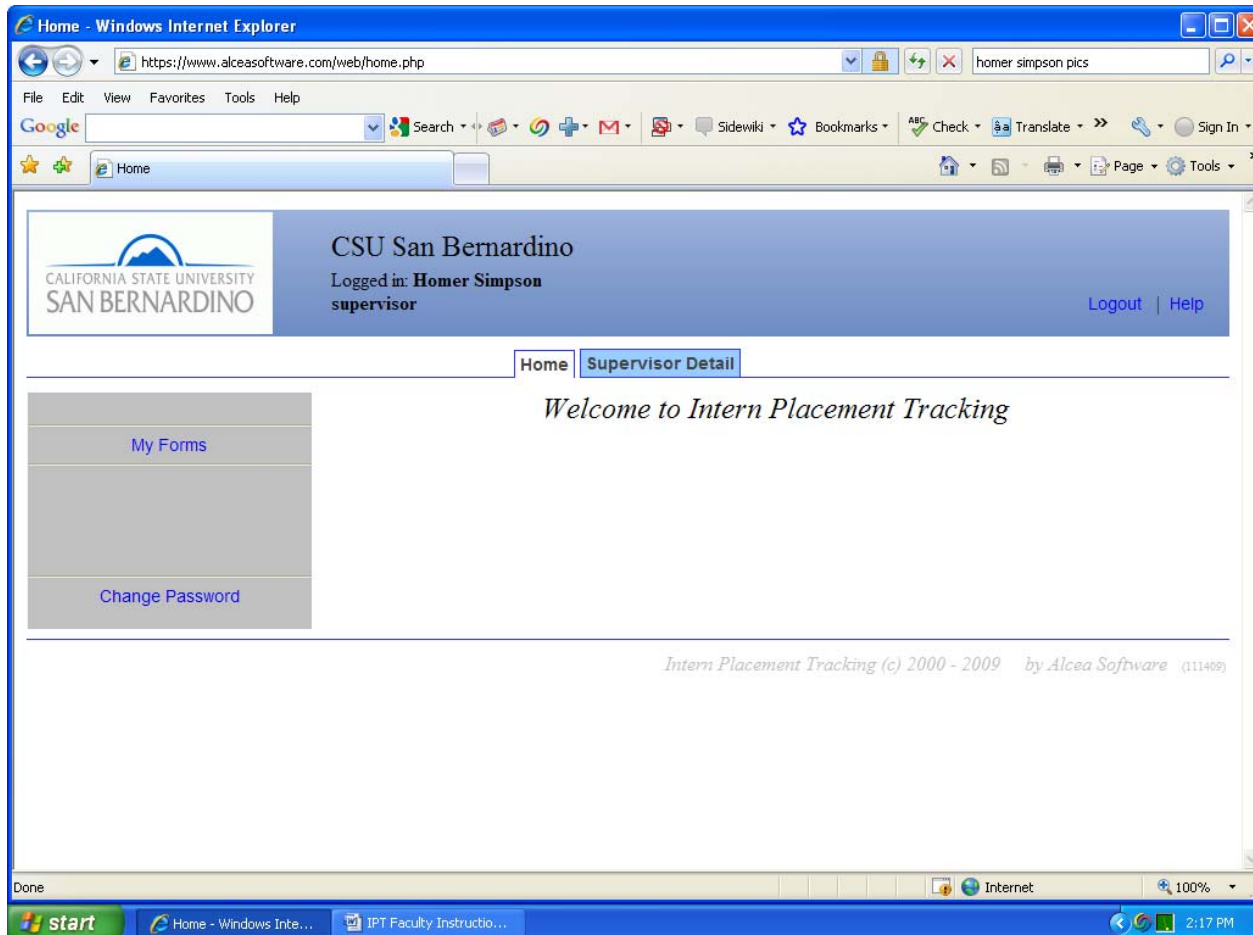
Home - Windows Internet Explorer

https://www.alceasoftware.com/web/home.php

homer simpson pics

File Edit View Favorites Tools Help

Google

Search Sidewiki Bookmarks Check Translate » Sign In

Home

Page Tools

CALIFORNIA STATE UNIVERSITY
SAN BERNARDINO

CSU San Bernardino
Logged in: **Homer Simpson**
**supervisor**

Logout | Help

Home | Supervisor Detail

My Forms

Change Password

*Welcome to Intern Placement Tracking*

*Intern Placement Tracking (c) 2000 - 2009 by Alcea Software* (111409)

Done

Internet

100%

start

Home - Windows Inte...

IPT Faculty Instructio...

2:17 PM